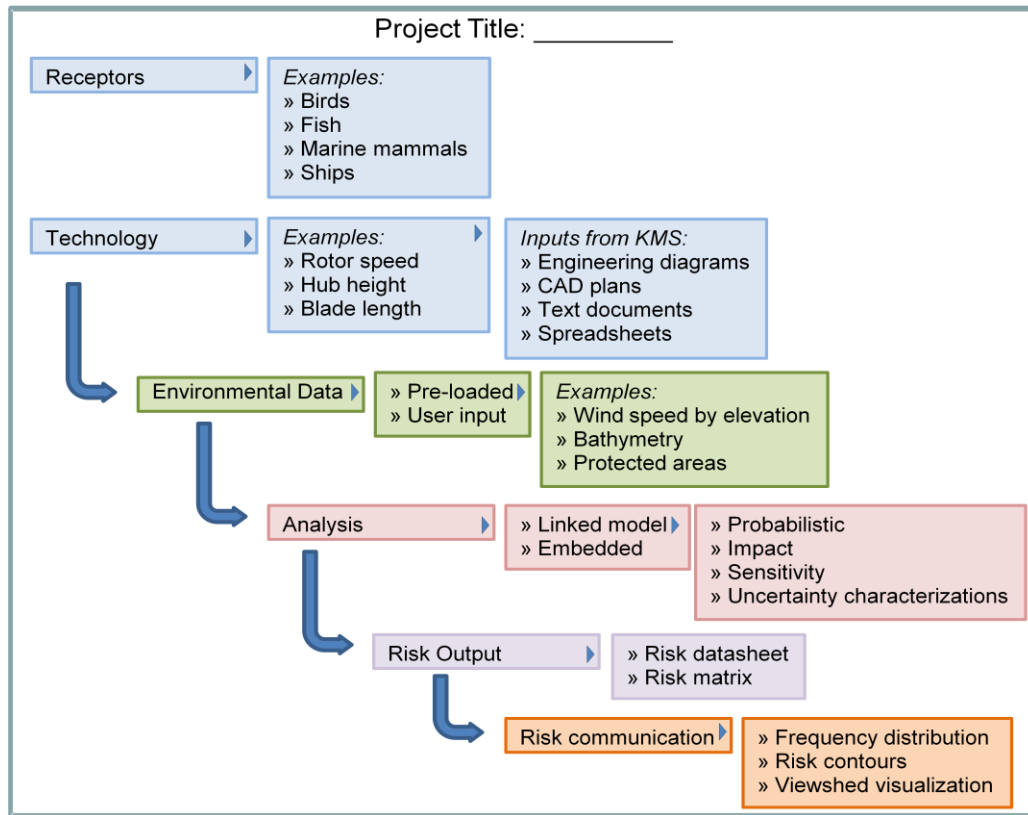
Project Title: _________

Receptors

Examples:
» Birds
» Fish
» Marine mammals
» Ships

Technology

Examples:
» Rotor speed
» Hub height
» Blade length

Inputs from KMS:
» Engineering diagrams
» CAD plans
» Text documents
» Spreadsheets

Environmental Data

» Pre-loaded
» User input

Examples:
» Wind speed by elevation
» Bathymetry
» Protected areas

Analysis

» Linked model
» Embedded

» Probabilistic
» Impact
» Sensitivity
» Uncertainty characterizations

Risk Output

» Risk datasheet
» Risk matrix

Risk communication

» Frequency distribution
» Risk contours
» Viewshed visualization